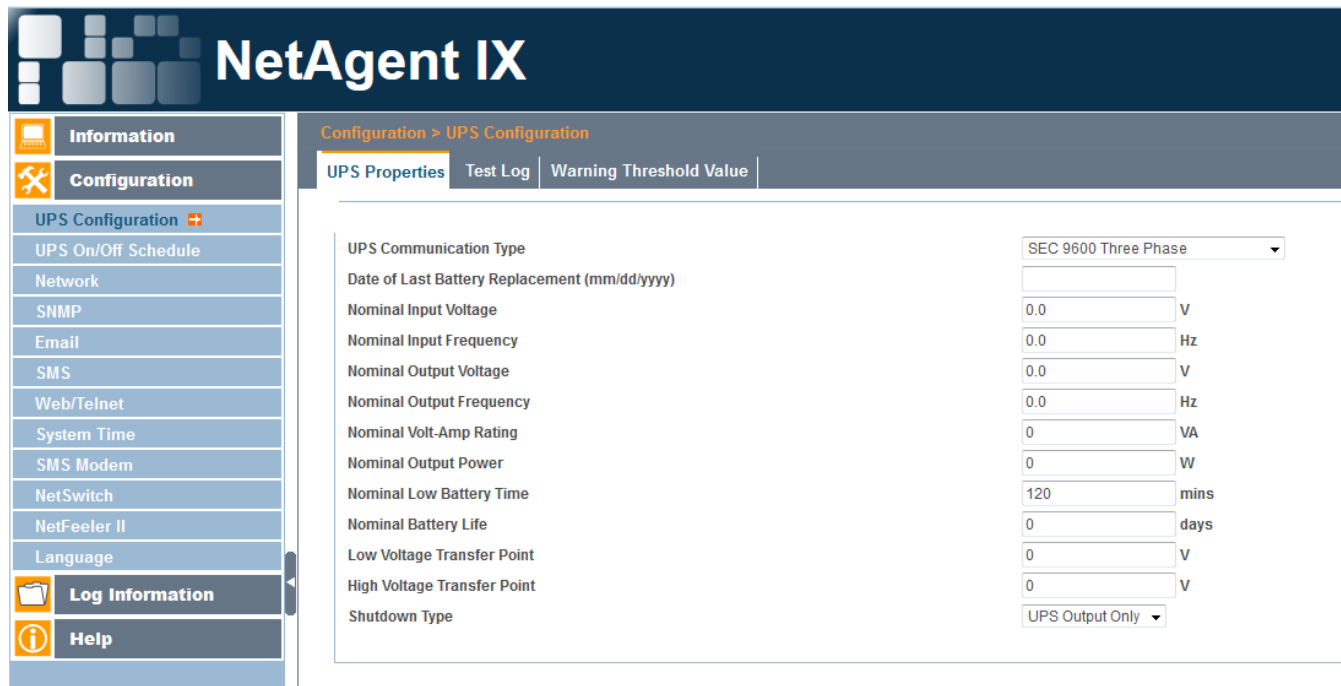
NetAgent IX

Information
Configuration
UPS Configuration
UPS On/Off Schedule
Network
SNMP
Email
SMS
Web/Telnet
System Time
SMS Modem
NetSwitch
NetFeeler II
Language
Log Information
Help

Configuration > UPS Configuration

UPS Properties | Test Log | Warning Threshold Value

| | | |
|---|---|---|
| UPS Communication Type | SEC 9600 Three Phase | |
| Date of Last Battery Replacement (mm/dd/yyyy) | | |
| Nominal Input Voltage | 0.0 | V |
| Nominal Input Frequency | 0.0 | Hz |
| Nominal Output Voltage | 0.0 | V |
| Nominal Output Frequency | 0.0 | Hz |
| Nominal Volt-Amp Rating | 0 | VA |
| Nominal Output Power | 0 | W |
| Nominal Low Battery Time | 120 | mins |
| Nominal Battery Life | 0 | days |
| Low Voltage Transfer Point | 0 | V |
| High Voltage Transfer Point | 0 | V |
| Shutdown Type | UPS Output Only | |